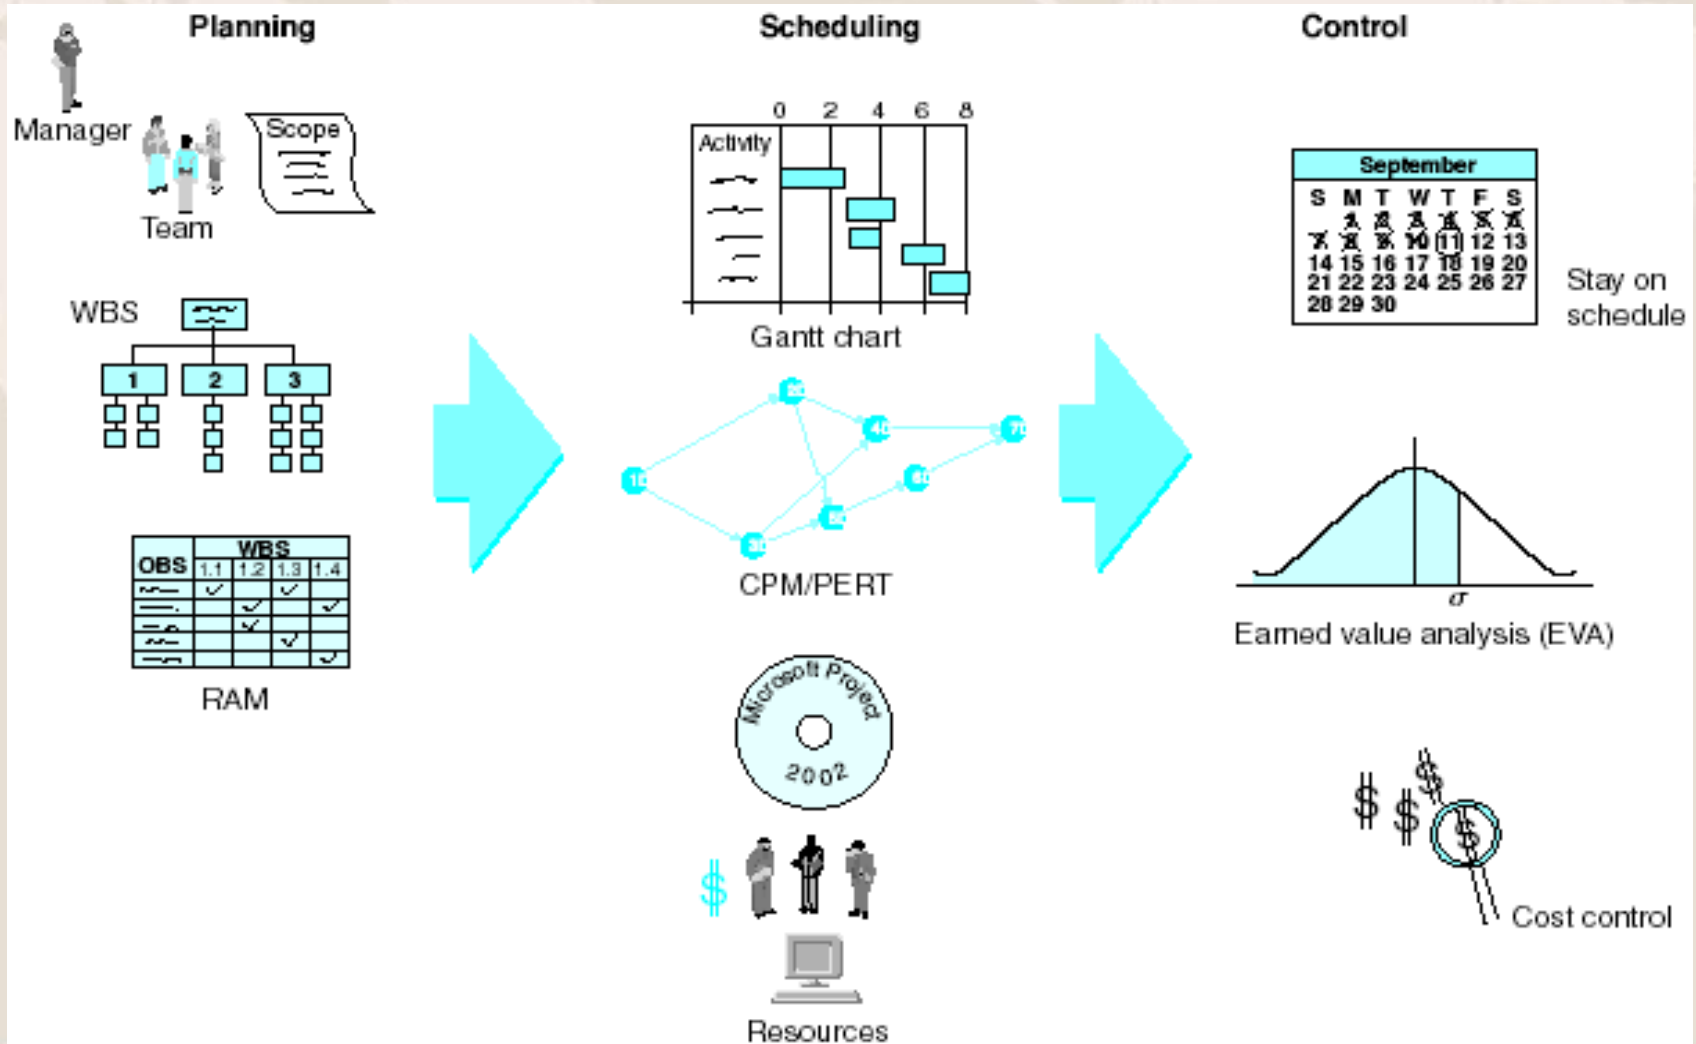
Planning

Manager

Team

Scope

WBS

| 1 | 2 | 3 |
|---|---|---|

| OBS | WBS 1.1 | 1.2 | 1.3 | 1.4 |
|---|---|---|---|---|
|  | ✓ |  | ✓ |  |
|  |  | ✓ |  | ✓ |
|  |  | ✓ |  |  |
|  |  |  | ✓ |  |
|  |  |  |  | ✓ |

RAM

Scheduling

0 2 4 6 8

Activity

Gantt chart

10 20 30 40 50 60 70

CPM/PERT

Microsoft Project 2002

$

Resources

Control

September

| S | M | T | W | T | F | S |
|---|---|---|---|---|---|---|
|  | 1 | 2 | 3 | 4 | 5 | 6 |
| 7 | 8 | 9 | 10 | 11 | 12 | 13 |
| 14 | 15 | 16 | 17 | 18 | 19 | 20 |
| 21 | 22 | 23 | 24 | 25 | 26 | 27 |
| 28 | 29 | 30 |  |  |  |  |

Stay on schedule

$\sigma$

Earned value analysis (EVA)

$ $ $ $

Cost control